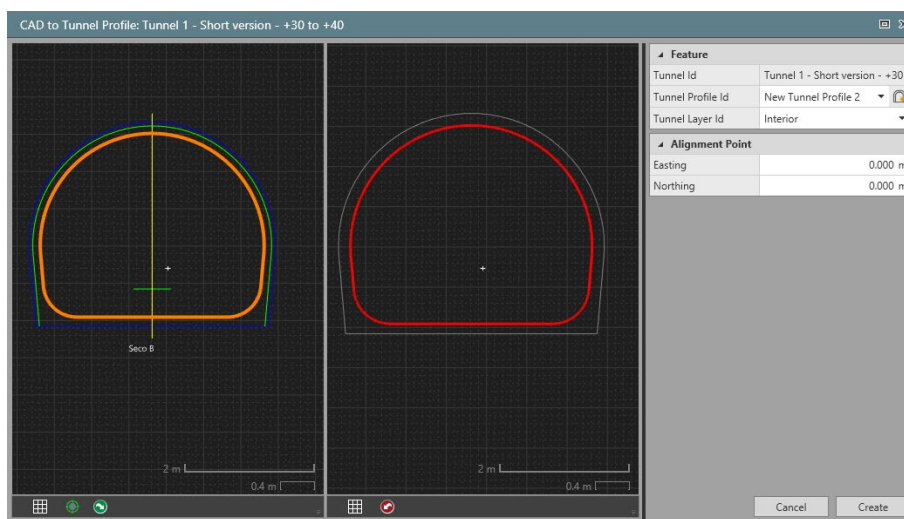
CAD to Tunnel Profile: Tunnel 1 - Short version - +30 to +40

Seco B

2 m

0.4 m

2 m

0.4 m

Feature

| Tunnel Id | Tunnel 1 - Short version - +30 |
|---|---|
| Tunnel Profile Id | New Tunnel Profile 2 |
| Tunnel Layer Id | Interior |

Alignment Point

| Easting | 0.000 m |
|---|---|
| Northing | 0.000 m |

Cancel

Create